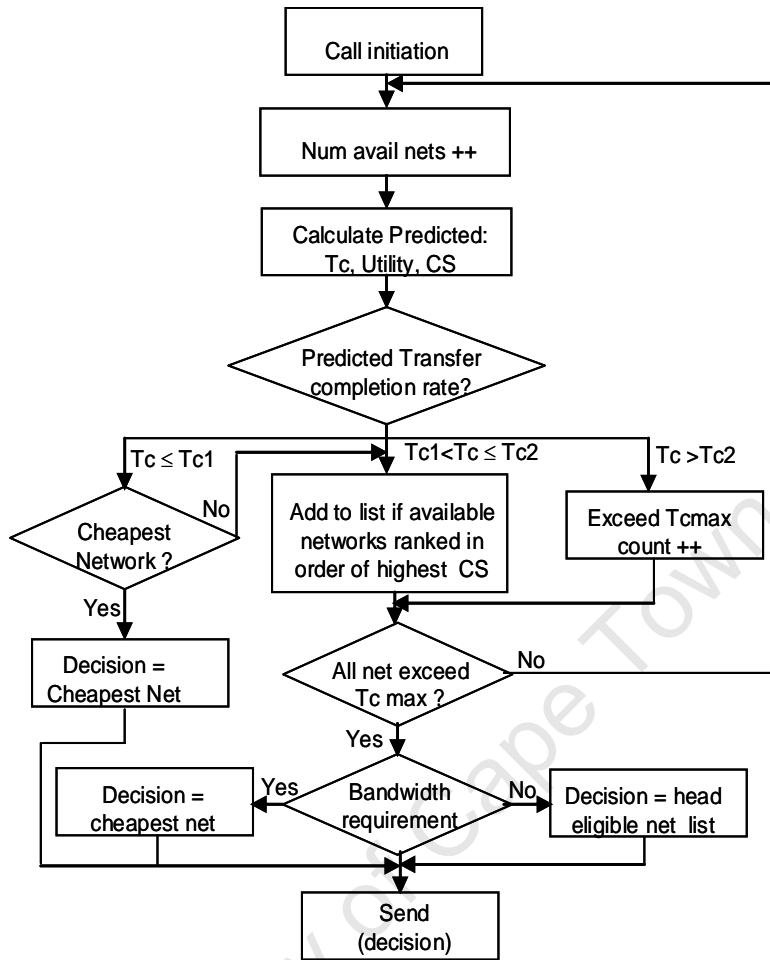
Call initiation

Num avail nets ++

Calculate Predicted: Tc, Utility, CS

Predicted Transfer completion rate?

Tc ≤ Tc1

Tc1<Tc ≤ Tc2

Tc >Tc2

Cheapest Network ?

No

Add to list if available networks ranked in order of highest CS

Exceed Tcmax count ++

Yes

Decision = Cheapest Net

All net exceed Tc max ?

No

Yes

Decision = cheapest net

Yes

Bandwidth requirement

No

Decision = head eligible net list

Send (decision)

University of Cape Town